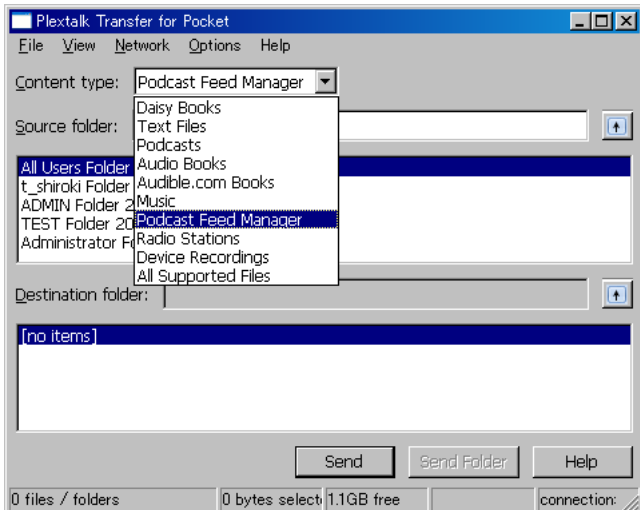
Plextalk Transfer for Pocket

File View Network Options Help

Content type: Podcast Feed Manager

Daisy Books
Text Files
Podcasts
Audio Books
Audible.com Books
Music
Podcast Feed Manager
Radio Stations
Device Recordings
All Supported Files

Source folder:

All Users Folder
t_shiroki Folder
ADMIN Folder 2
TEST Folder 20
Administrator Fo

Destination folder:

[no items]

Send
Send Folder
Help

0 files / folders
0 bytes selecte
1.1GB free
connection: